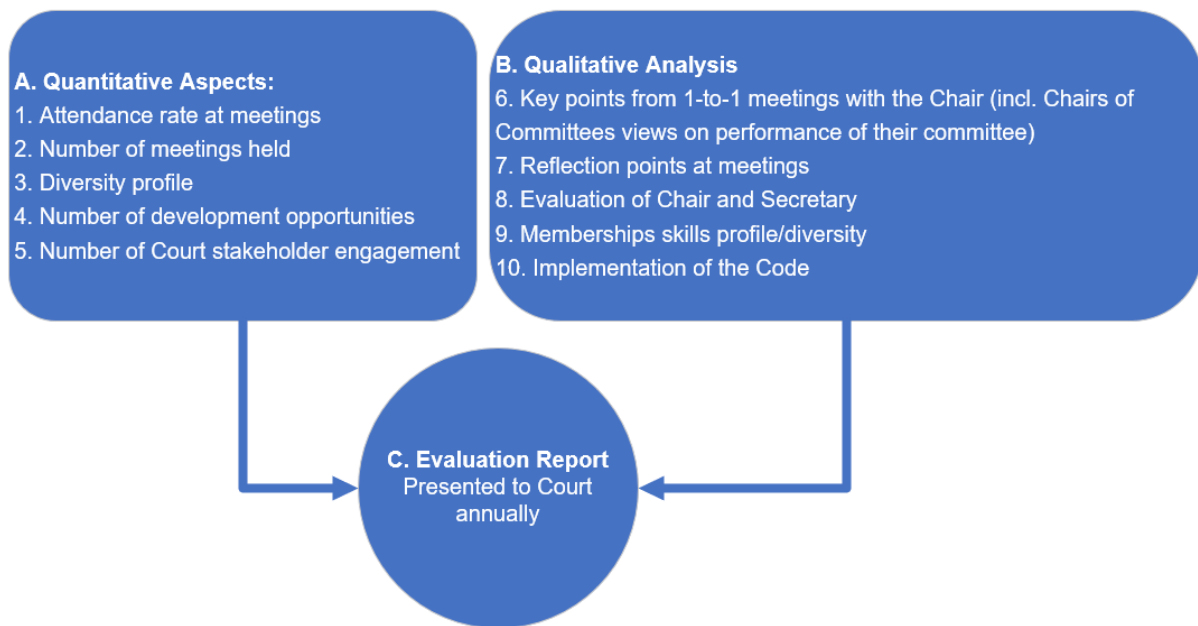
A. Quantitative Aspects:
1. Attendance rate at meetings
2. Number of meetings held
3. Diversity profile
4. Number of development opportunities
5. Number of Court stakeholder engagement

B. Qualitative Analysis
6. Key points from 1-to-1 meetings with the Chair (incl. Chairs of Committees views on performance of their committee)
7. Reflection points at meetings
8. Evaluation of Chair and Secretary
9. Memberships skills profile/diversity
10. Implementation of the Code

C. Evaluation Report
Presented to Court annually